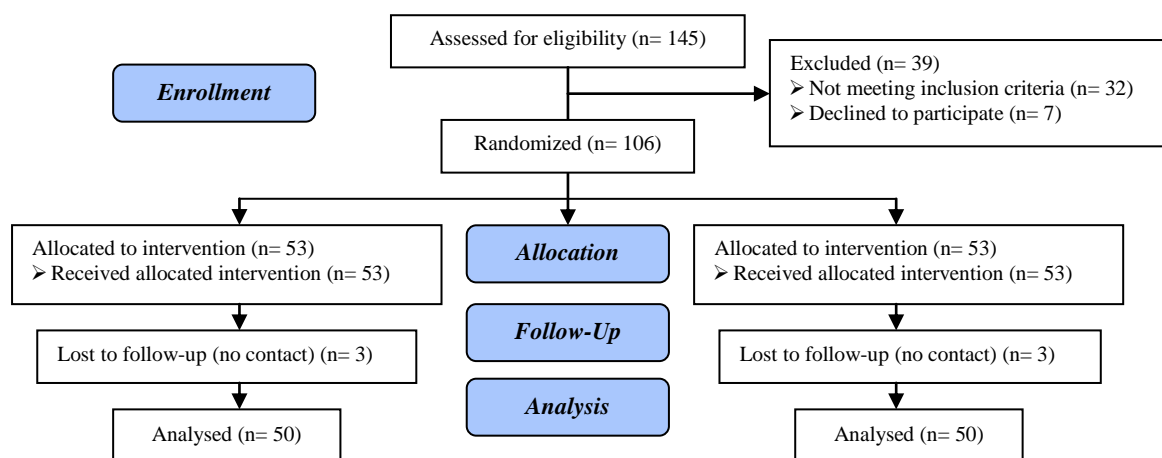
Assessed for eligibility (n= 145)

Enrollment

Excluded (n= 39)
➢ Not meeting inclusion criteria (n= 32)
➢ Declined to participate (n= 7)

Randomized (n= 106)

Allocated to intervention (n= 53)
➢ Received allocated intervention (n= 53)

Allocation

Allocated to intervention (n= 53)
➢ Received allocated intervention (n= 53)

Lost to follow-up (no contact) (n= 3)

Follow-Up

Lost to follow-up (no contact) (n= 3)

Analysis

Analysed (n= 50)

Analysed (n= 50)